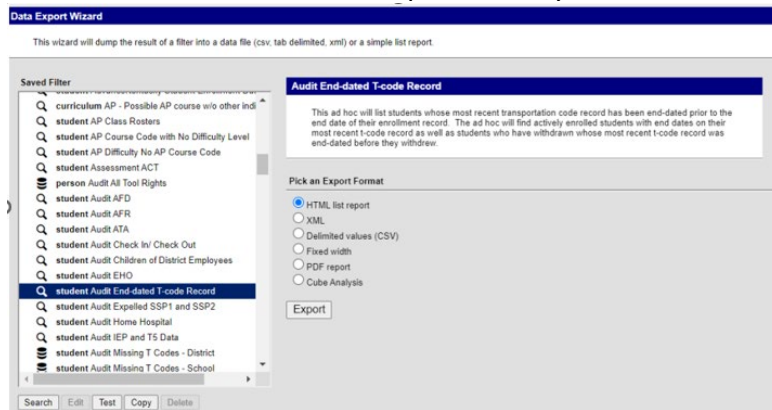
Data Export Wizard

This wizard will dump the result of a filter into a data file (csv, tab delimited, xml) or a simple list report.

Saved Filter

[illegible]
curriculum AP - Possible AP course w/o other indi
student AP Class Rosters
student AP Course Code with No Difficulty Level
student AP Difficulty No AP Course Code
student Assessment ACT
person Audit All Tool Rights
student Audit AFD
student Audit AFR
student Audit ATA
student Audit Check In/ Check Out
student Audit Children of District Employees
student Audit EHO
student Audit End-dated T-code Record
student Audit Expelled SSP1 and SSP2
student Audit Home Hospital
student Audit IEP and T5 Data
student Audit Missing T Codes - District
student Audit Missing T Codes - School

Search | Edit | Test | Copy | Delete

Audit End-dated T-code Record

This ad hoc will list students whose most recent transportation code record has been end-dated prior to the end date of their enrollment record. The ad hoc will find actively enrolled students with end dates on their most recent t-code record as well as students who have withdrawn whose most recent t-code record was end-dated before they withdrew.

Pick an Export Format

HTML list report
XML
Delimited values (CSV)
Fixed width
PDF report
Cube Analysis

Export